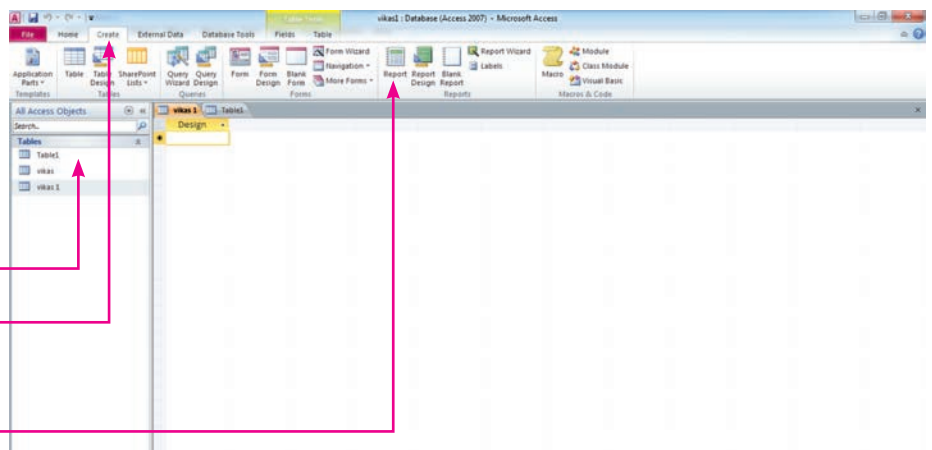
Table Tools

vikas1 : Database (Access 2007) - Microsoft Access

File Home Create External Data Database Tools Fields Table

Application Parts Table Table Design SharePoint Lists Query Wizard Query Design Form Form Design Blank Form Form Wizard Navigation More Forms Report Report Design Blank Report Report Wizard Labels Macro Module Class Module Visual Basic

Templates Tables Queries Forms Reports Macros & Code

All Access Objects

Search...

Tables

Table1

vikas

vikas 1

vikas 1 Table1

Design